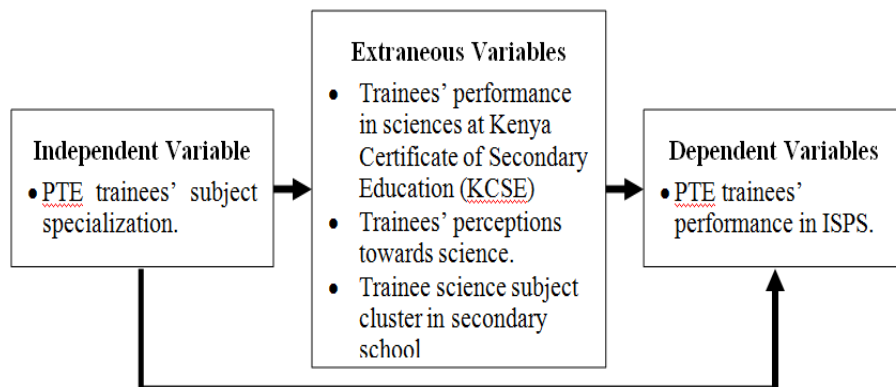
Independent Variable

• PTE trainees' subject specialization.

Extraneous Variables

• Trainees' performance in sciences at Kenya Certificate of Secondary Education (KCSE)
• Trainees' perceptions towards science.
• Trainee science subject cluster in secondary school

Dependent Variables

• PTE trainees' performance in ISPS.